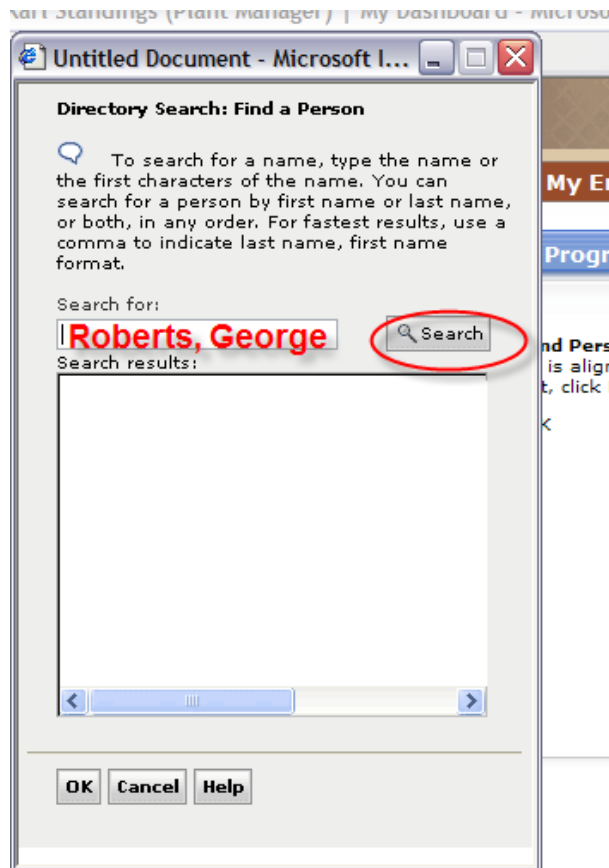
Kart Standings (Plant Manager) | My Dashboard - Microso

Untitled Document - Microsoft I...

Directory Search: Find a Person

To search for a name, type the name or the first characters of the name. You can search for a person by first name or last name, or both, in any order. For fastest results, use a comma to indicate last name, first name format.

Search for:

Roberts, George

Search

Search results:

OK Cancel Help

My E

Progr

nd Pers
is alig
t, click
K